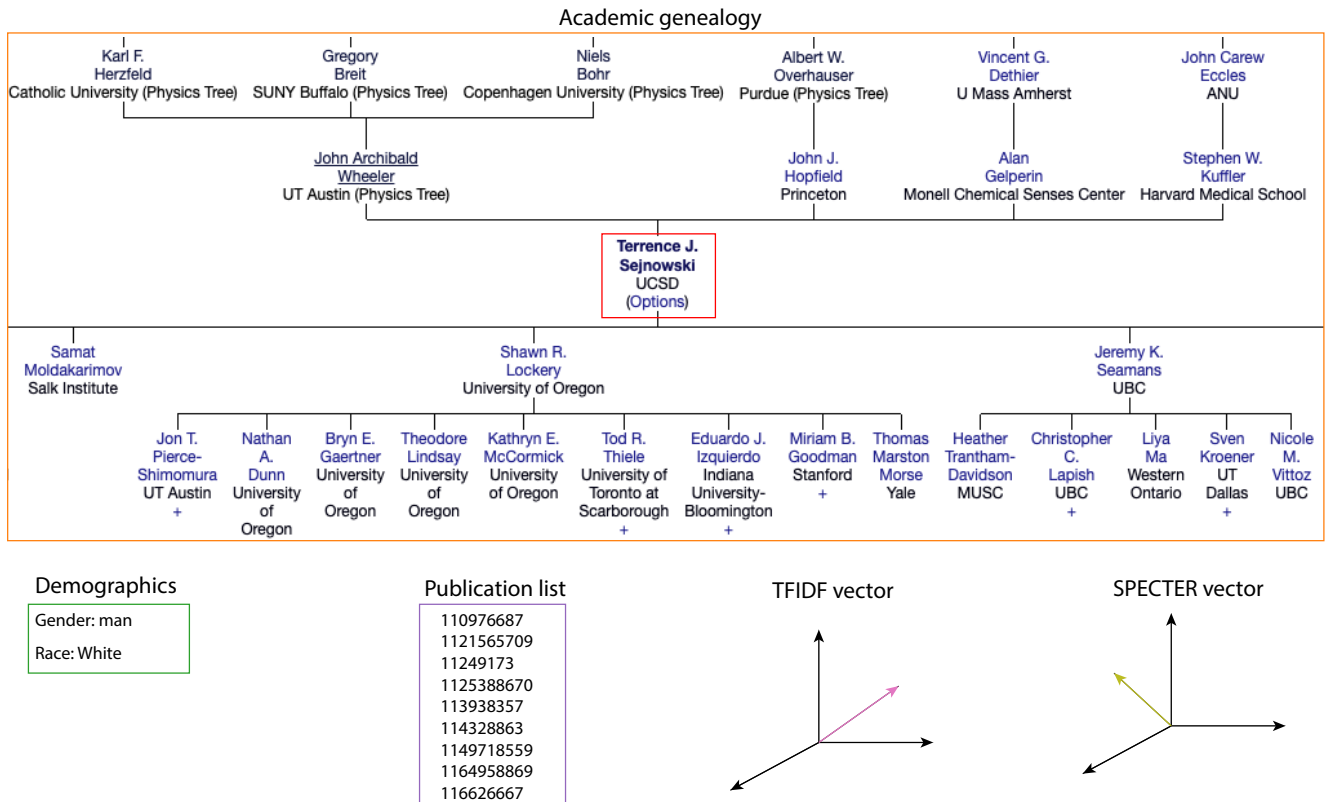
Academic genealogy

Karl F. Herzfeld
Catholic University (Physics Tree)

Gregory Breit
SUNY Buffalo (Physics Tree)

Niels Bohr
Copenhagen University (Physics Tree)

Albert W. Overhauser
Purdue (Physics Tree)

Vincent G. Dethier
U Mass Amherst

John Carew Eccles
ANU

John Archibald Wheeler
UT Austin (Physics Tree)

John J. Hopfield
Princeton

Alan Gelperin
Monell Chemical Senses Center

Stephen W. Kuffler
Harvard Medical School

Terrence J. Sejnowski
UCSD
(Options)

Samat Moldakarimov
Salk Institute

Shawn R. Lockery
University of Oregon

Jeremy K. Seamans
UBC

Jon T. Pierce-Shimomura
UT Austin
+

Nathan A. Dunn
University of Oregon

Bryn E. Gaertner
University of Oregon

Theodore Lindsay
University of Oregon

Kathryn E. McCormick
University of Oregon

Tod R. Thiele
University of Toronto at Scarborough
+

Eduardo J. Izquierdo
Indiana University-Bloomington
+

Miriam B. Goodman
Stanford
+

Thomas Marston Morse
Yale

Heather Trantham-Davidson
MUSC

Christopher C. Lapish
UBC
+

Liya Ma
Western Ontario

Sven Kroener
UT Dallas
+

Nicole M. Vittoz
UBC

Demographics
Gender: man
Race: White

Publication list
110976687
1121565709
11249173
1125388670
113938357
114328863
1149718559
1164958869
116626667

TFIDF vector

SPECTER vector